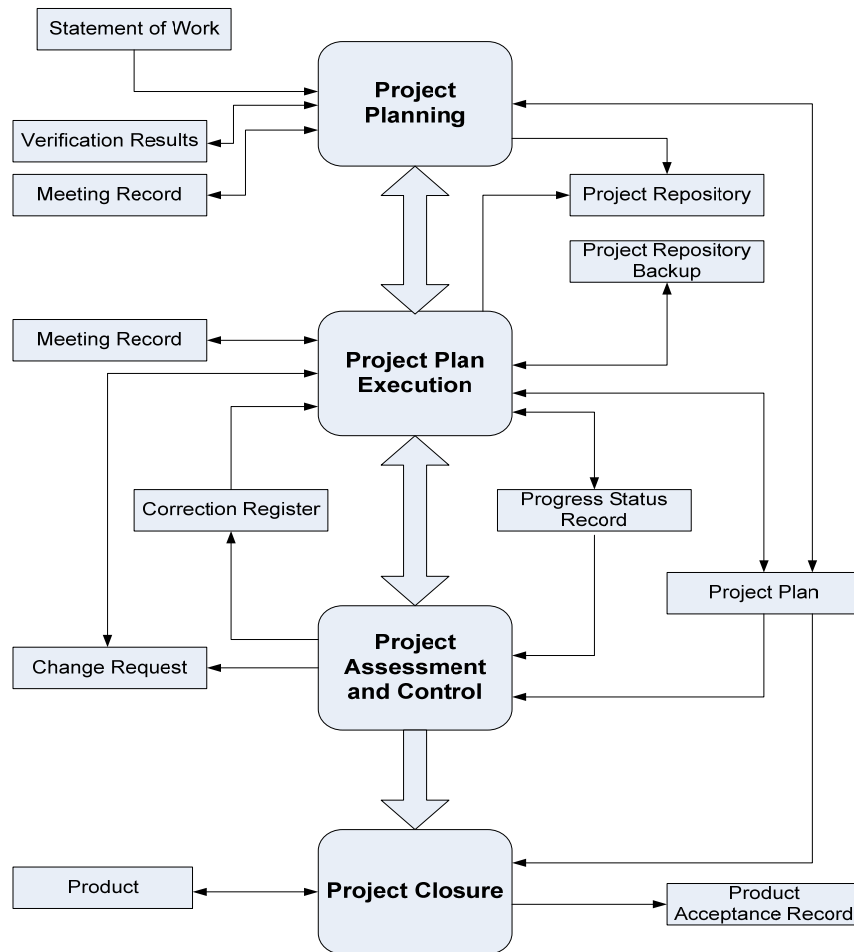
Statement of Work

Project Planning

Verification Results

Meeting Record

Project Repository

Project Repository Backup

Meeting Record

Project Plan Execution

Correction Register

Progress Status Record

Project Plan

Change Request

Project Assessment and Control

Product

Project Closure

Product Acceptance Record